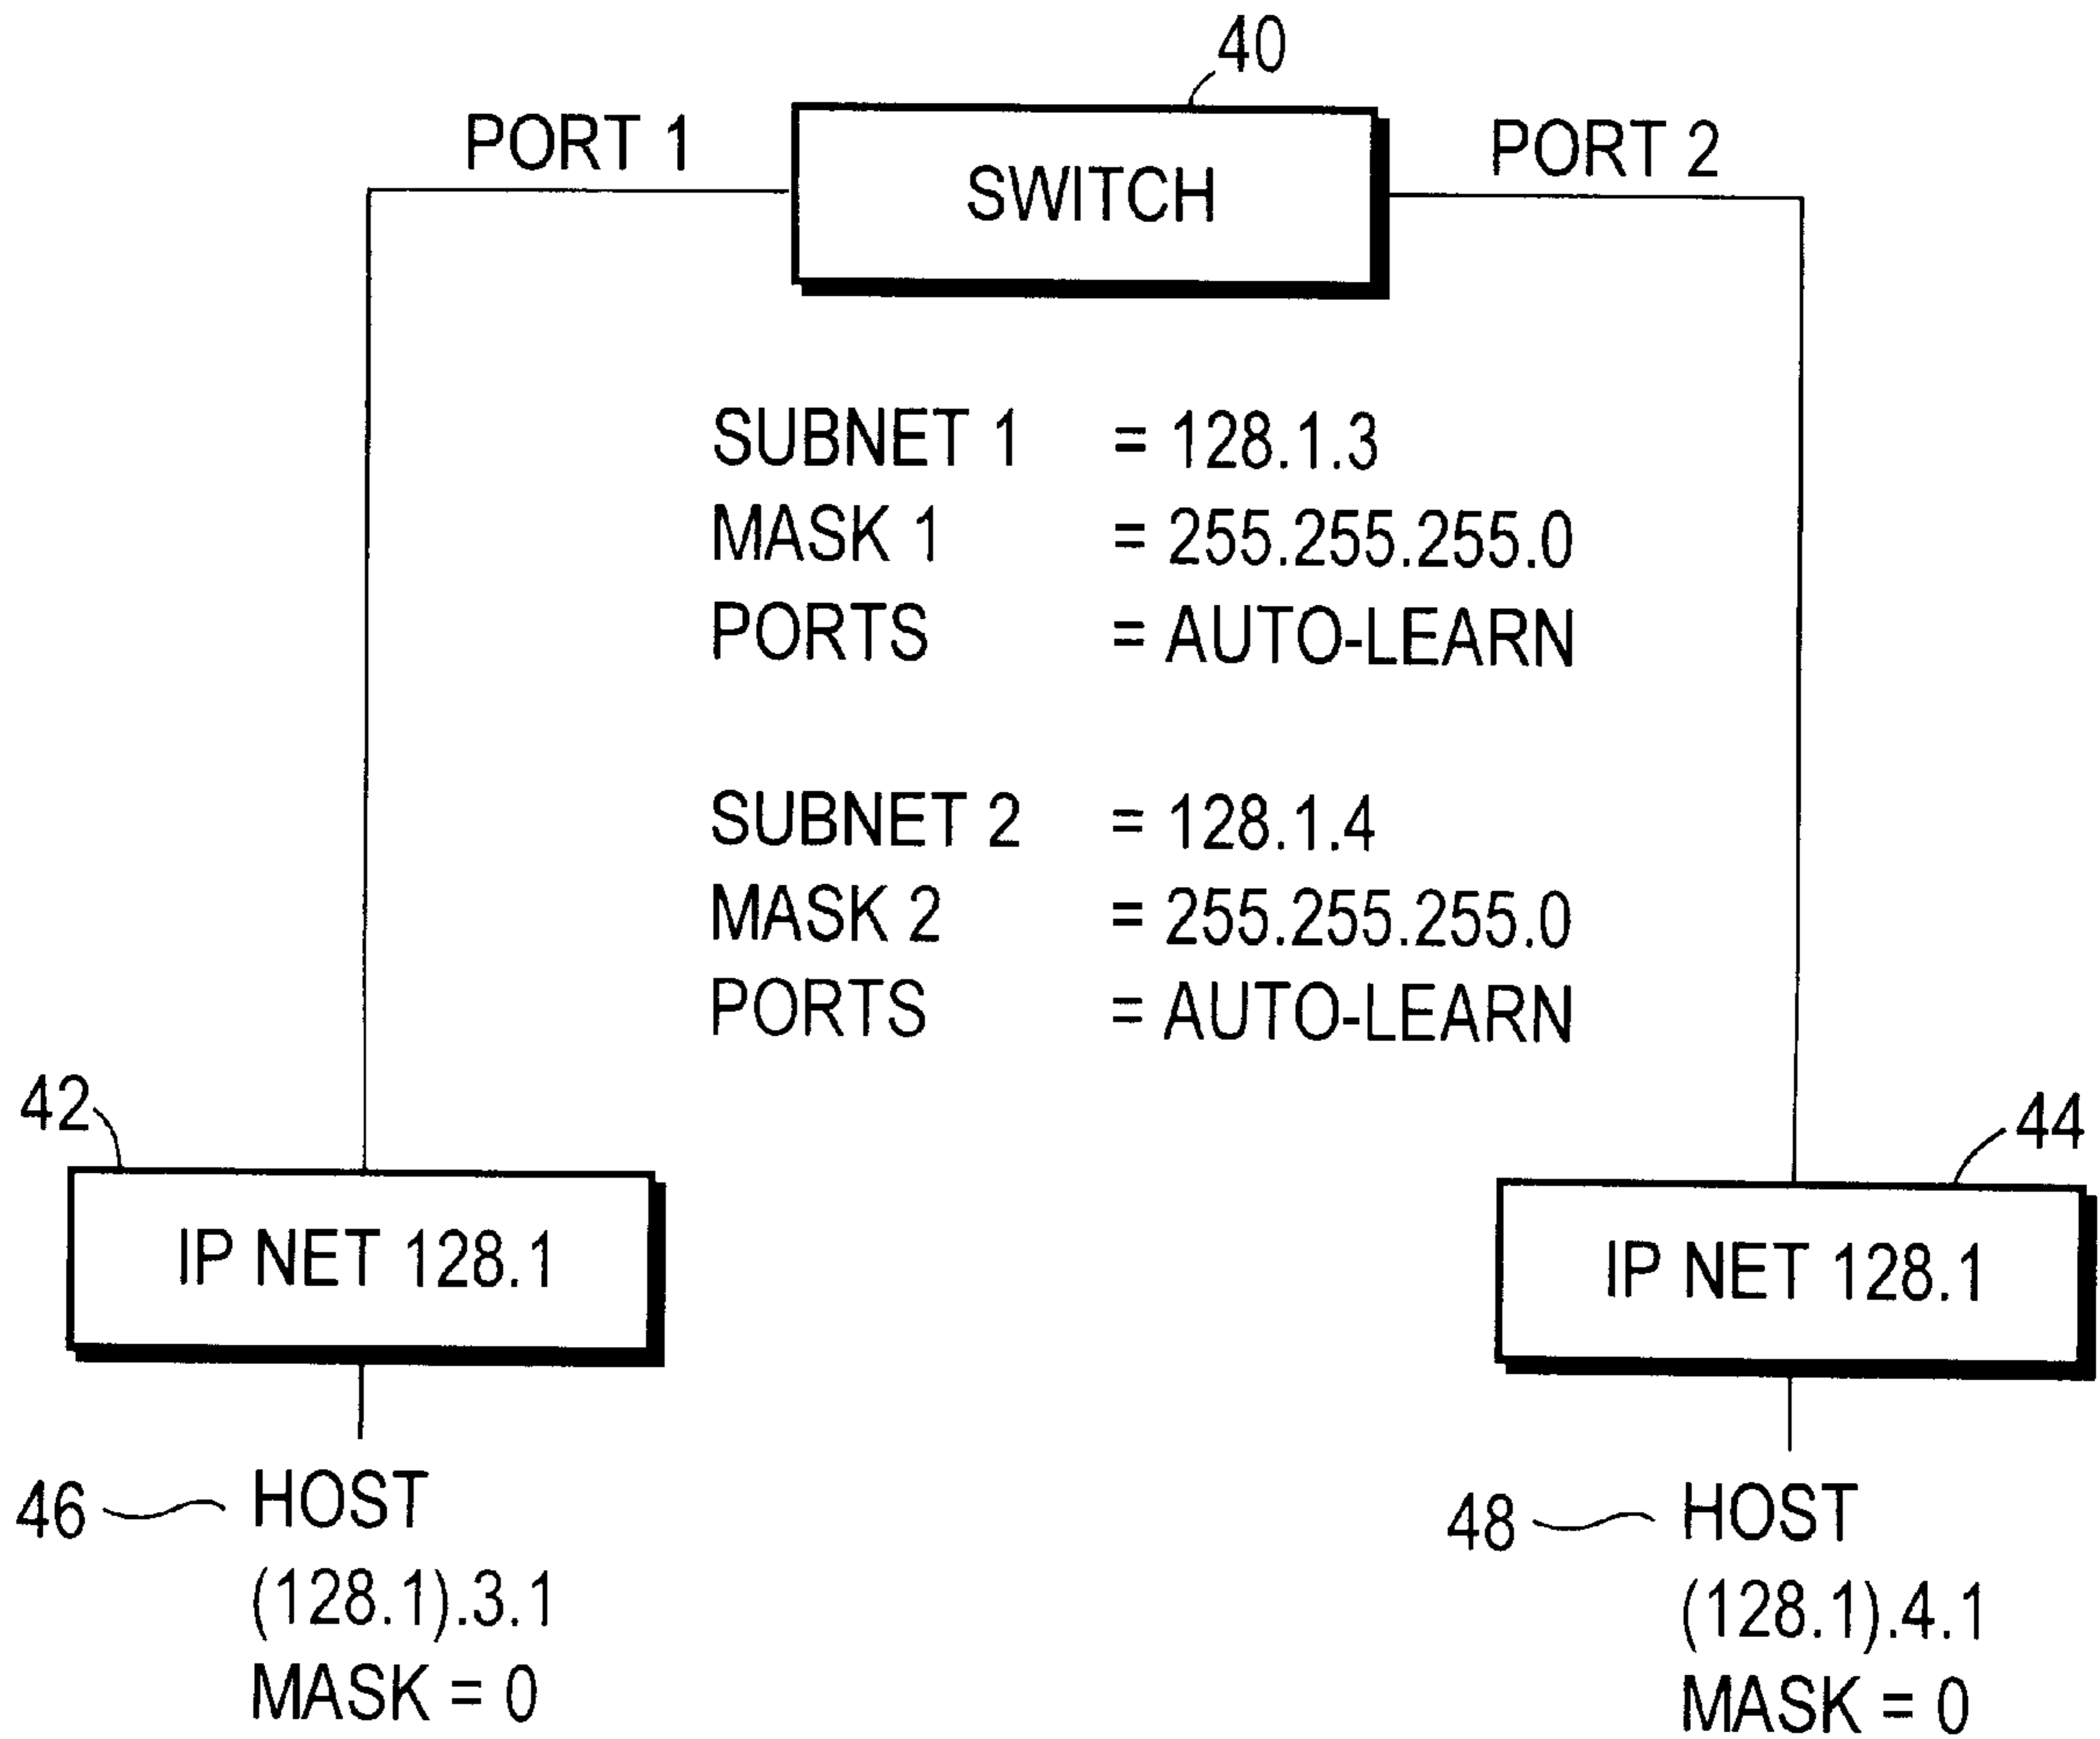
40

PORT 1

SWITCH

PORT 2

SUBNET 1 = 128.1.3
MASK 1 = 255.255.255.0
PORTS = AUTO-LEARN

SUBNET 2 = 128.1.4
MASK 2 = 255.255.255.0
PORTS = AUTO-LEARN

42

IP NET 128.1

44

IP NET 128.1

46

HOST
(128.1).3.1
MASK = 0

48

HOST
(128.1).4.1
MASK = 0